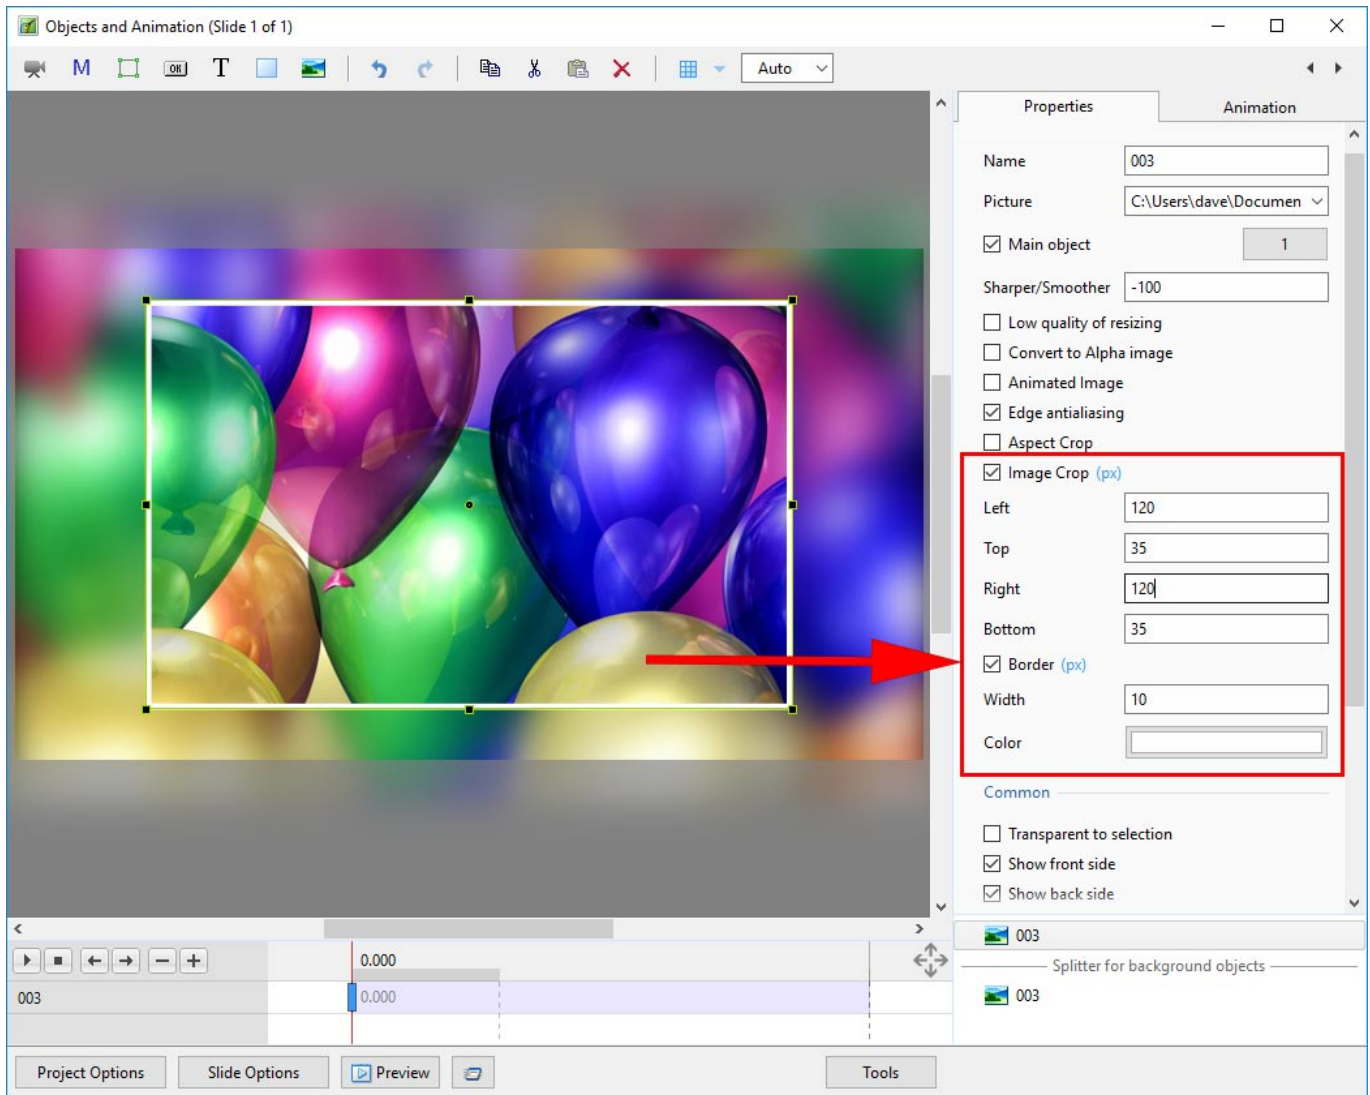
Objects and Animation (Slide 1 of 1)

M T Auto

Properties Animation

Name 003
Picture C:\Users\dave\Documen
Main object 1
Sharper/Smoother -100
Low quality of resizing
Convert to Alpha image
Animated Image
Edge antialiasing
Aspect Crop
Image Crop (px)
Left 120
Top 35
Right 120
Bottom 35
Border (px)
Width 10
Color

Common
Transparent to selection
Show front side
Show back side

0.000
003 0.000

003
Splitter for background objects
003

Project Options Slide Options Preview Tools